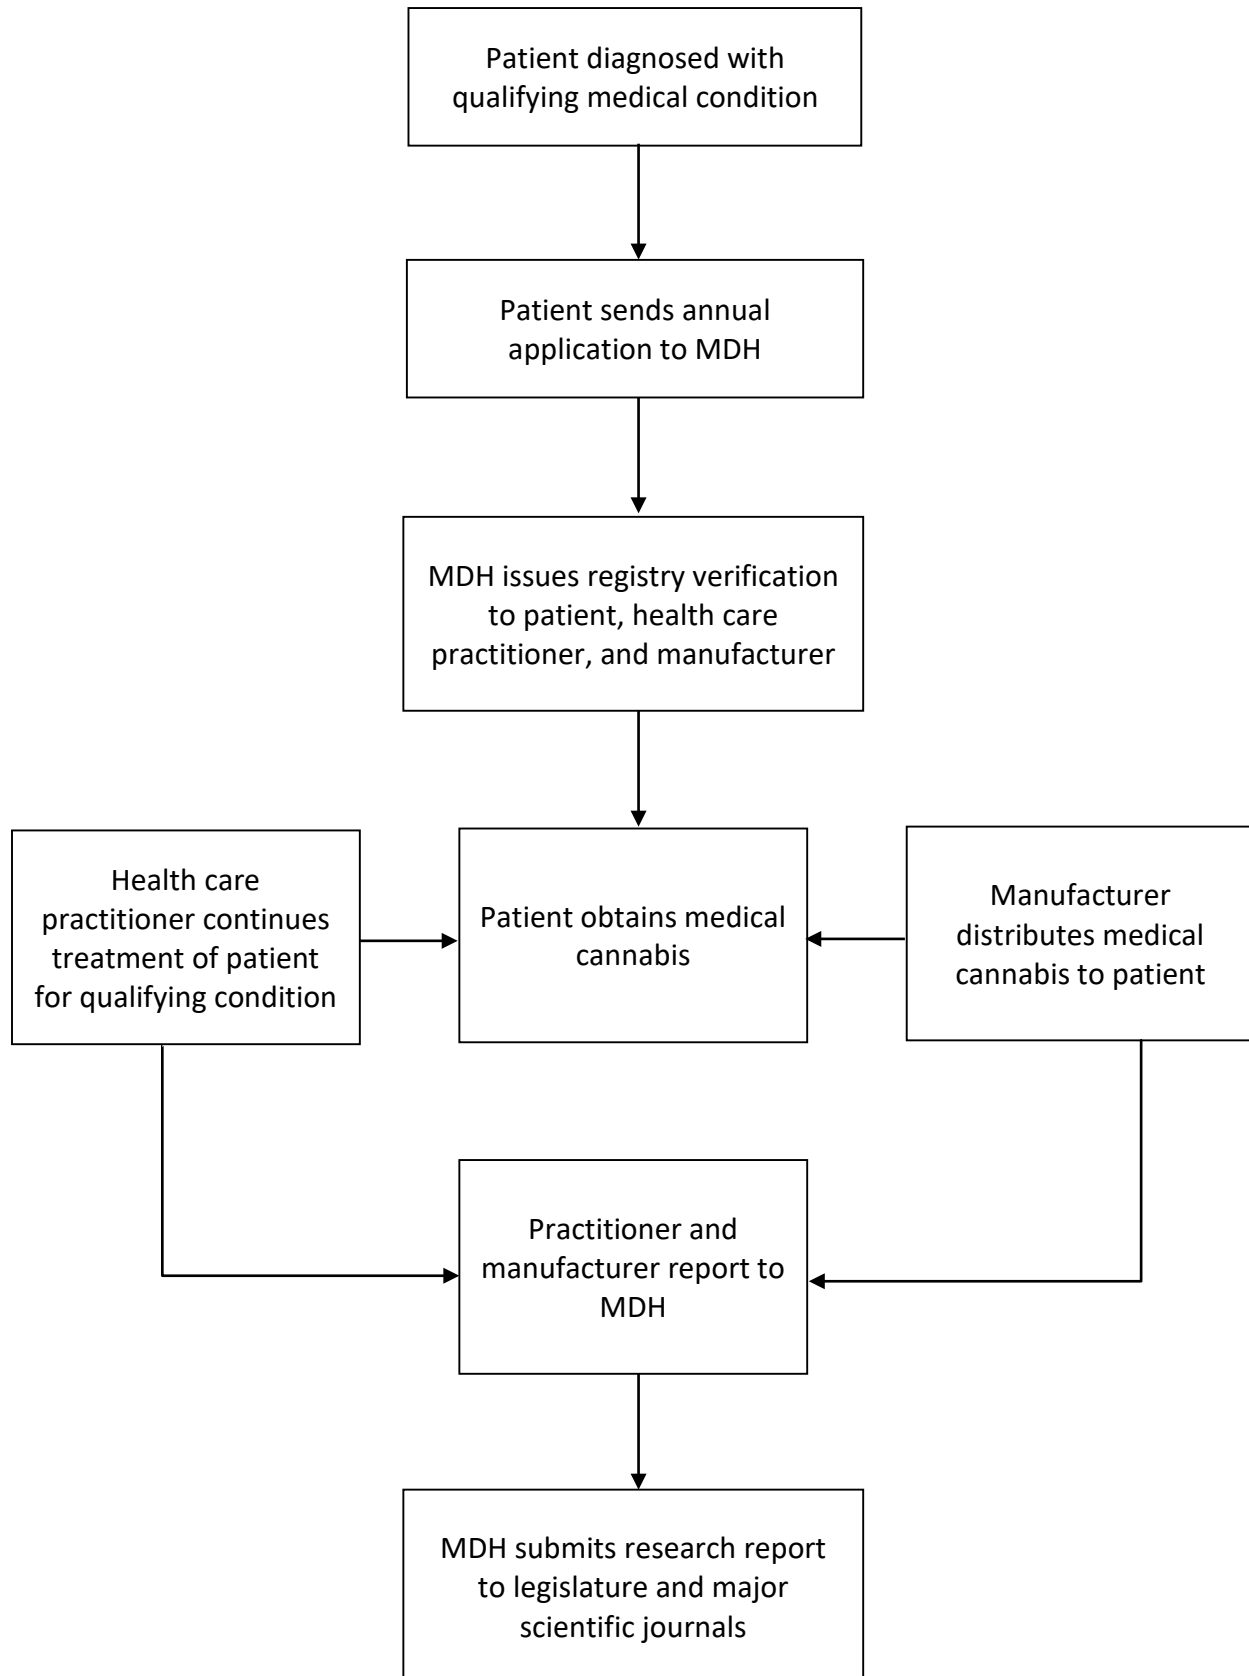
Patient diagnosed with qualifying medical condition

Patient sends annual application to MDH

MDH issues registry verification to patient, health care practitioner, and manufacturer

Health care practitioner continues treatment of patient for qualifying condition

Patient obtains medical cannabis

Manufacturer distributes medical cannabis to patient

Practitioner and manufacturer report to MDH

MDH submits research report to legislature and major scientific journals